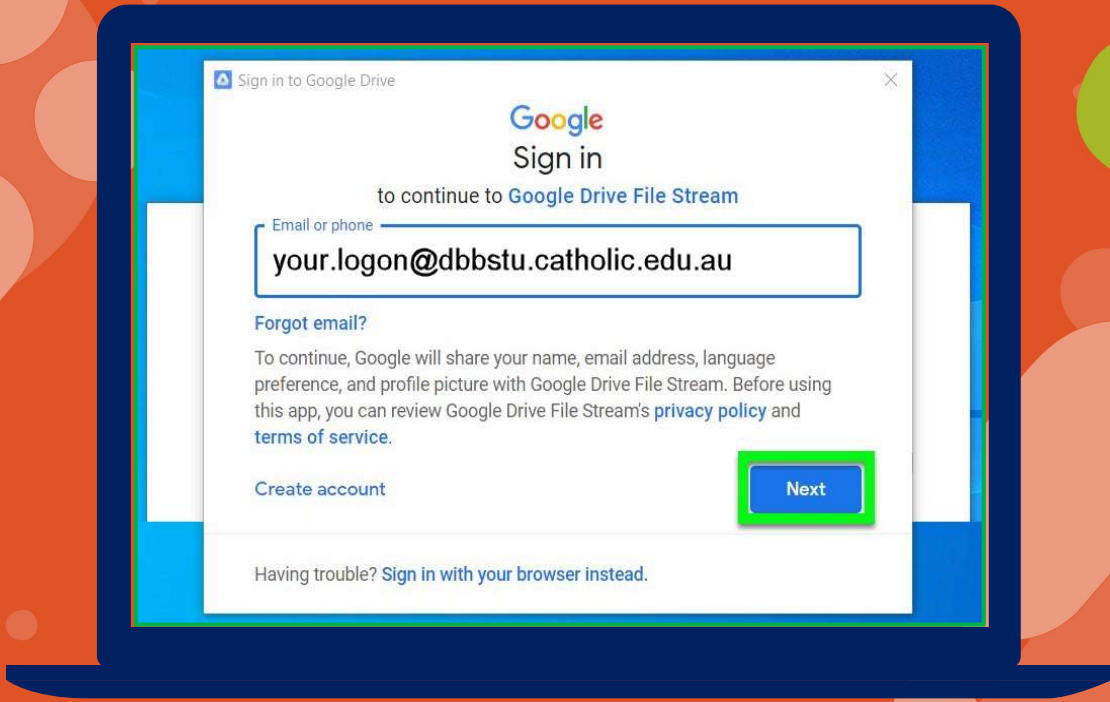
Sign in to Google Drive

Google

Sign in

to continue to Google Drive File Stream

Email or phone

your.logon@dbbstu.catholic.edu.au

Forgot email?

To continue, Google will share your name, email address, language preference, and profile picture with Google Drive File Stream. Before using this app, you can review Google Drive File Stream's privacy policy and terms of service.

Create account

Next

Having trouble? Sign in with your browser instead.